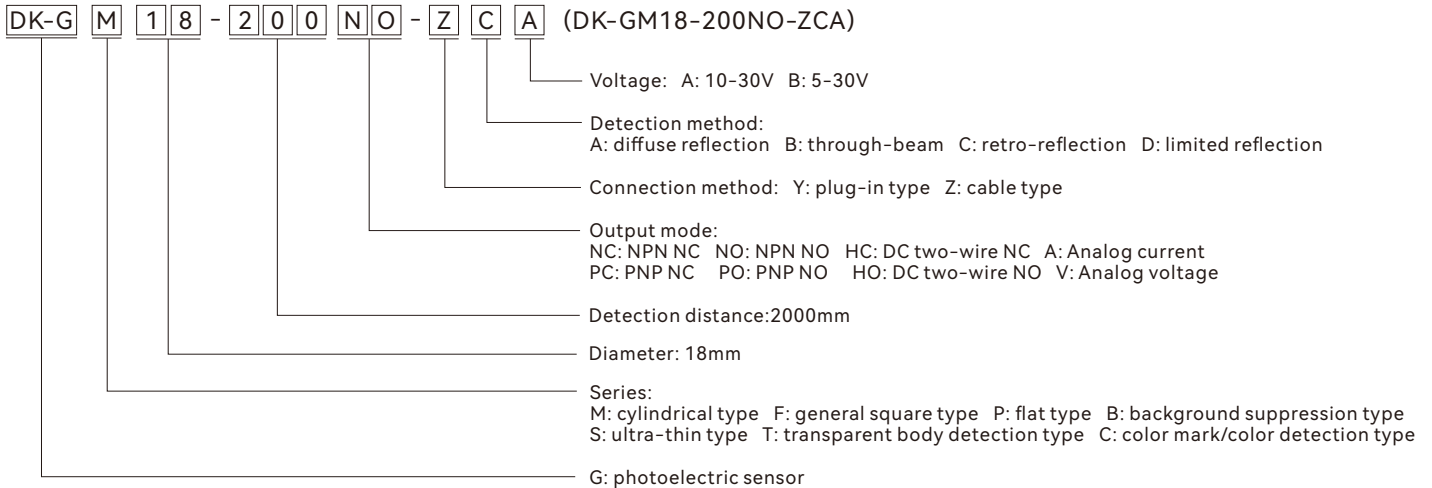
DK-G M 1 8 - 2 0 0 N O - Z C A (DK-GM18-200NO-ZCA)

Voltage: A: 10-30V B: 5-30V

Detection method:
A: diffuse reflection B: through-beam C: retro-reflection D: limited reflection

Connection method: Y: plug-in type Z: cable type

Output mode:
NC: NPN NC NO: NPN NO HC: DC two-wire NC A: Analog current
PC: PNP NC PO: PNP NO HO: DC two-wire NO V: Analog voltage

Detection distance:2000mm

Diameter: 18mm

Series:
M: cylindrical type F: general square type P: flat type B: background suppression type
S: ultra-thin type T: transparent body detection type C: color mark/color detection type

G: photoelectric sensor